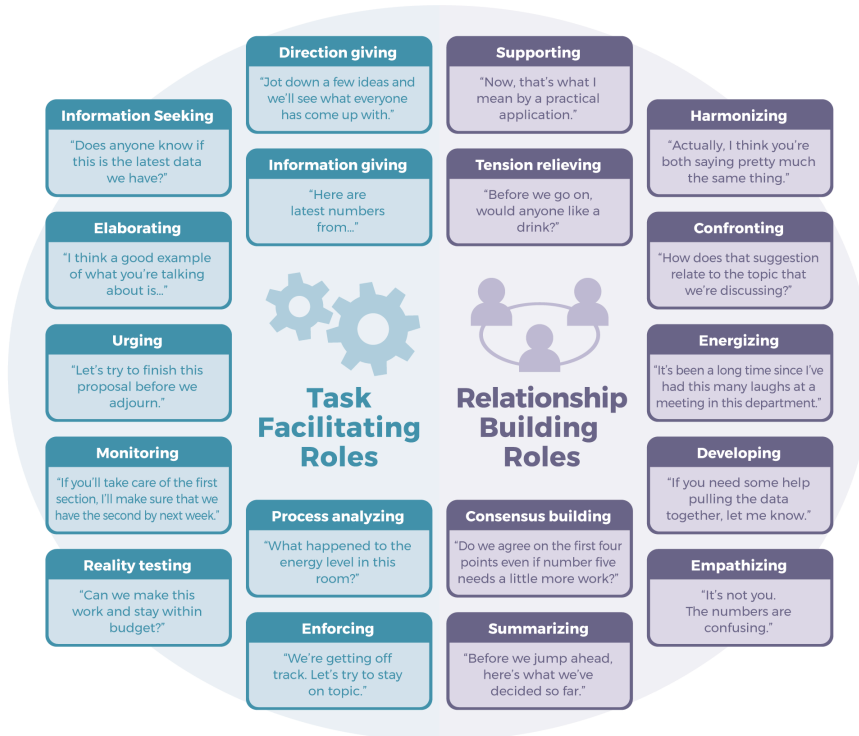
Direction giving
"Jot down a few ideas and we'll see what everyone has come up with."

Supporting
"Now, that's what I mean by a practical application."

Information Seeking
"Does anyone know if this is the latest data we have?"

Harmonizing
"Actually, I think you're both saying pretty much the same thing."

Information giving
"Here are latest numbers from..."

Tension relieving
"Before we go on, would anyone like a drink?"

Elaborating
"I think a good example of what you're talking about is..."

Confronting
"How does that suggestion relate to the topic that we're discussing?"

Urging
"Let's try to finish this proposal before we adjourn."

Task Facilitating Roles

Relationship Building Roles

Energizing
"It's been a long time since I've had this many laughs at a meeting in this department."

Monitoring
"If you'll take care of the first section, I'll make sure that we have the second by next week."

Process analyzing
"What happened to the energy level in this room?"

Consensus building
"Do we agree on the first four points even if number five needs a little more work?"

Developing
"If you need some help pulling the data together, let me know."

Reality testing
"Can we make this work and stay within budget?"

Empathizing
"It's not you. The numbers are confusing."

Enforcing
"We're getting off track. Let's try to stay on topic."

Summarizing
"Before we jump ahead, here's what we've decided so far."